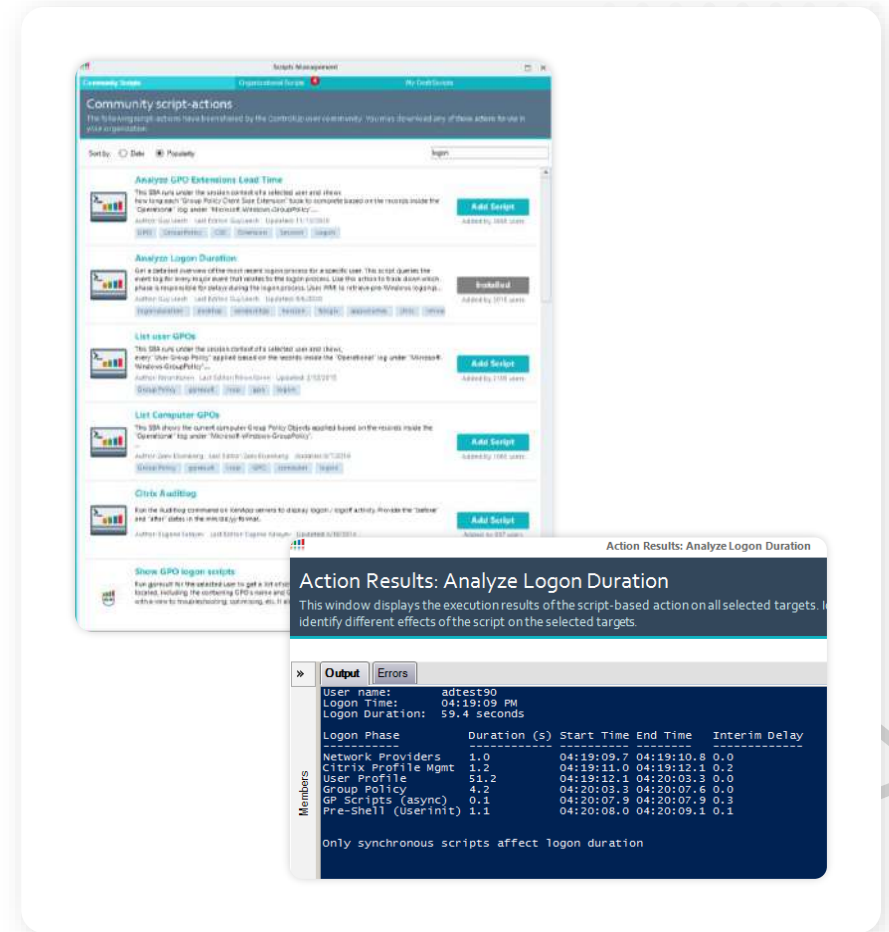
Scripts Management

Community Scripts | Organizational Scripts | My Draft Scripts

Community script-actions

The following script-actions have been shared by the ControlUp user community. You may download any of these actions for use in your organization.

Sort by: Date Popularity

logon

Analyze GPO Extensions Load Time

This SBA runs under the session context of a selected user and shows how long each "Group Policy Client Side Extension" took to complete based on the records inside the "Operational" log under "Microsoft-Windows-GroupPolicy"...

Add Script

Analyze Logon Duration

Get a detailed overview of the most recent logon process for a specific user. This script queries the event log for every major event that relates to the logon process. Use this action to track down which phase is responsible for delays during the logon process. User WMI to retrieve pre-Windows logonip...

Installed

List user GPOs

This SBA runs under the session context of a selected user and shows every "User Group Policy" applied based on the records inside the "Operational" log under "Microsoft-Windows-GroupPolicy"...

Add Script

List Computer GPOs

This SBA shows the current computer Group Policy Objects applied based on the records inside the "Operational" log under "Microsoft-Windows-GroupPolicy".

Add Script

Citrix Auditlog

Run the Auditlog command on XenApp servers to display logon / logoff activity. Provide the "before" and "after" dates in the mm/dd/yy format.

Add Script

Show GPO logon scripts

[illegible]

Action Results: Analyze Logon Duration

Action Results: Analyze Logon Duration

This window displays the execution results of the script-based action on all selected targets. I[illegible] identify different effects of the script on the selected targets.

»

Output | Errors

Members

User name: adtest90
Logon Time: 04:19:09 PM
Logon Duration: 59.4 seconds

| Logon Phase | Duration (s) | Start Time | End Time | Interim Delay |
|---|---|---|---|---|
| Network Providers | 1.0 | 04:19:09.7 | 04:19:10.8 | 0.0 |
| Citrix Profile Mgmt | 1.2 | 04:19:11.0 | 04:19:12.1 | 0.2 |
| User Profile | 51.2 | 04:19:12.1 | 04:20:03.3 | 0.0 |
| Group Policy | 4.2 | 04:20:03.3 | 04:20:07.6 | 0.0 |
| GP Scripts (async) | 0.1 | 04:20:07.9 | 04:20:07.9 | 0.3 |
| Pre-Shell (Userinit) | 1.1 | 04:20:08.0 | 04:20:09.1 | 0.1 |

Only synchronous scripts affect logon duration